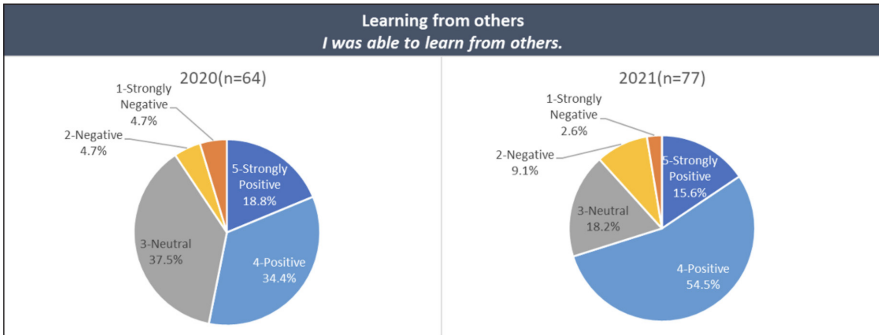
Learning from others
*I was able to learn from others.*

2020(n=64)

1-Strongly Negative
4.7%

2-Negative
4.7%

5-Strongly Positive
18.8%

3-Neutral
37.5%

4-Positive
34.4%

2021(n=77)

1-Strongly Negative
2.6%

2-Negative
9.1%

5-Strongly Positive
15.6%

3-Neutral
18.2%

4-Positive
54.5%